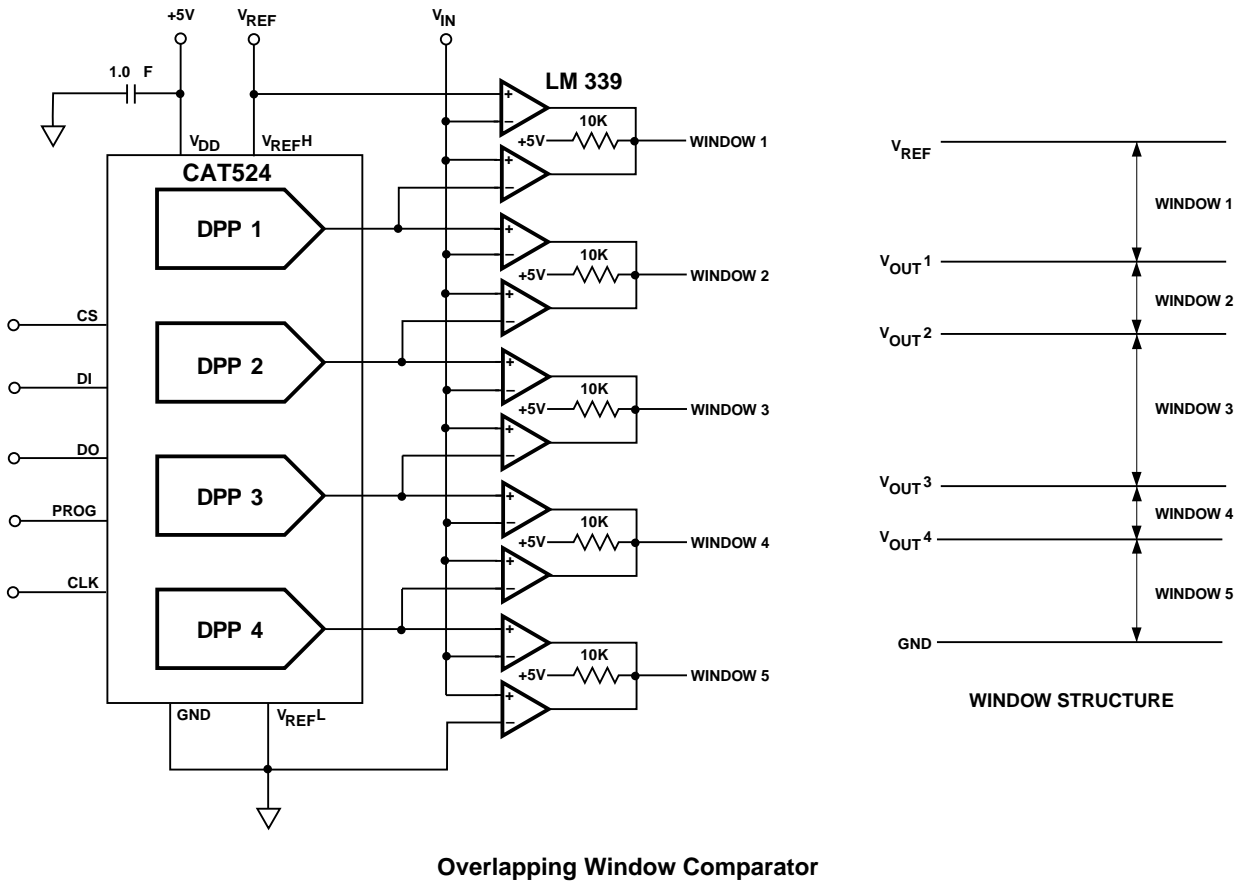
+5V
$V_{REF}$
$V_{IN}$
1.0 F
LM 339
$V_{DD}$
$V_{REF}H$
+5V 10K WINDOW 1
CAT524
DPP 1
+5V 10K WINDOW 2
CS
DPP 2
DI
+5V 10K WINDOW 3
DO
DPP 3
PROG
+5V 10K WINDOW 4
CLK
DPP 4
+5V 10K WINDOW 5
GND
$V_{REF}L$

$V_{REF}$
WINDOW 1
$V_{OUT}1$
WINDOW 2
$V_{OUT}2$
WINDOW 3
$V_{OUT}3$
WINDOW 4
$V_{OUT}4$
WINDOW 5
GND

WINDOW STRUCTURE

Overlapping Window Comparator